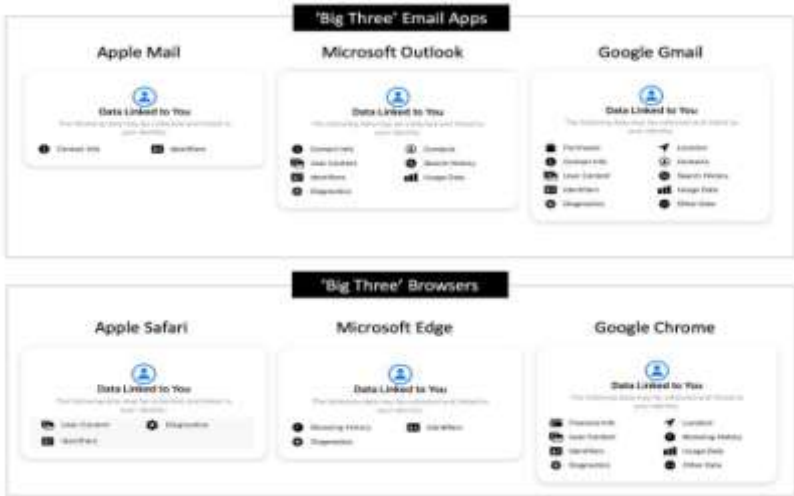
'Big Three' Email Apps

Apple Mail

Data Linked to You

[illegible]

Contact Info

Identifiers

Microsoft Outlook

Data Linked to You

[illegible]

Contact Info

Contacts

User Content

Search History

Identifiers

Usage Data

Diagnostics

Google Gmail

Data Linked to You

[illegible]

Purchases

Location

Contact Info

Contacts

User Content

Search History

Identifiers

Usage Data

Diagnostics

Other Data

'Big Three' Browsers

Apple Safari

Data Linked to You

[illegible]

User Content

Diagnostics

Identifiers

Microsoft Edge

Data Linked to You

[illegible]

Browsing History

Identifiers

Diagnostics

Google Chrome

Data Linked to You

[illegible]

Financial Info

Location

User Content

Browsing History

Identifiers

Usage Data

Diagnostics

Other Data